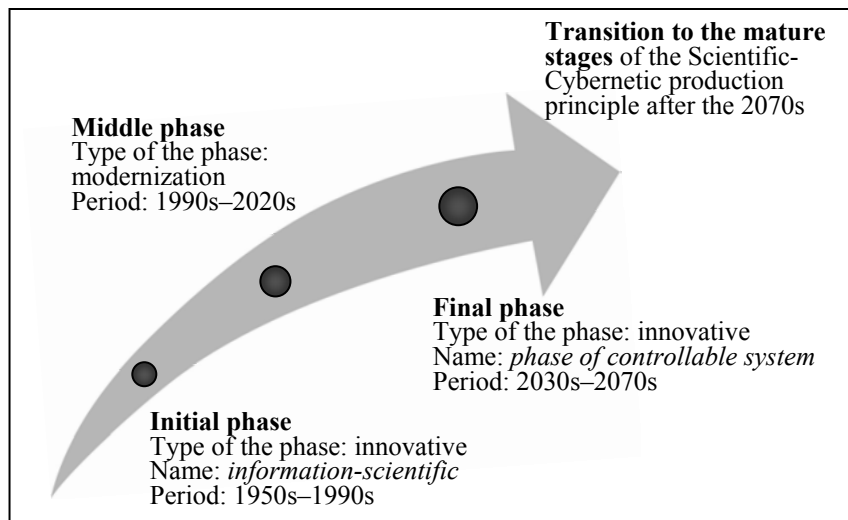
**Transition to the mature stages** of the Scientific-Cybernetic production principle after the 2070s

**Middle phase**
Type of the phase: modernization
Period: 1990s–2020s

**Final phase**
Type of the phase: innovative
Name: *phase of controllable system*
Period: 2030s–2070s

**Initial phase**
Type of the phase: innovative
Name: *information-scientific*
Period: 1950s–1990s